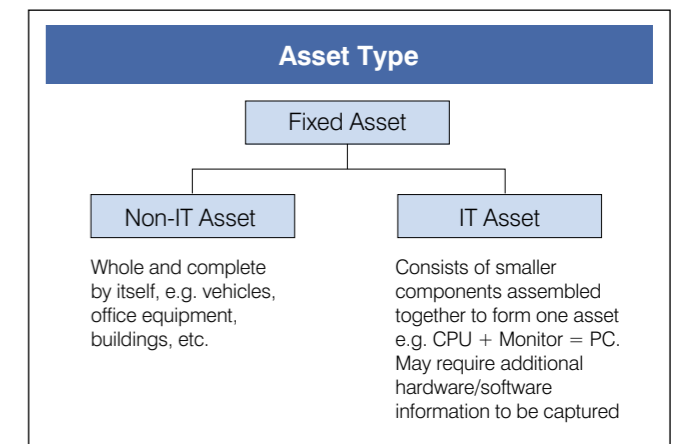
Asset Type

Fixed Asset

Non-IT Asset

IT Asset

Whole and complete by itself, e.g. vehicles, office equipment, buildings, etc.

Consists of smaller components assembled together to form one asset e.g. CPU + Monitor = PC. May require additional hardware/software information to be captured